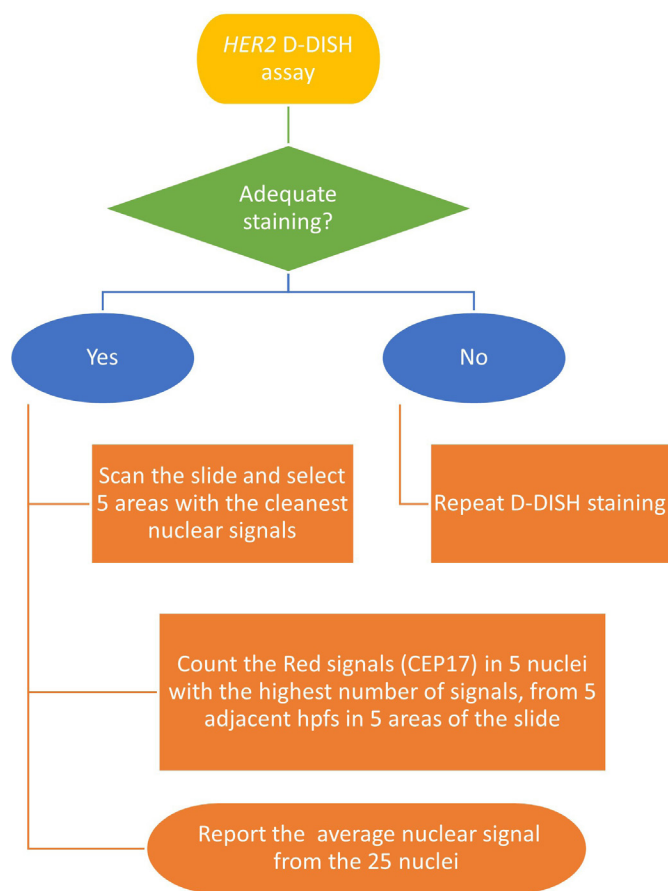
HER2 D-DISH assay

Adequate staining?

Yes

No

Scan the slide and select 5 areas with the cleanest nuclear signals

Repeat D-DISH staining

Count the Red signals (CEP17) in 5 nuclei with the highest number of signals, from 5 adjacent hpfs in 5 areas of the slide

Report the average nuclear signal from the 25 nuclei